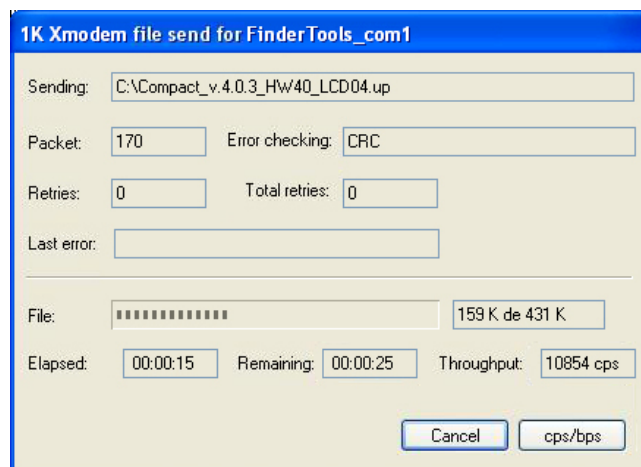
1K Xmodem file send for FinderTools_com1

Sending: C:\Compact_v.4.0.3_HW40_LCD04.up

Packet: 170 Error checking: CRC

Retries: 0 Total retries: 0

Last error:

File: 159 K de 431 K

Elapsed: 00:00:15 Remaining: 00:00:25 Throughput: 10854 cps

Cancel cps/bps